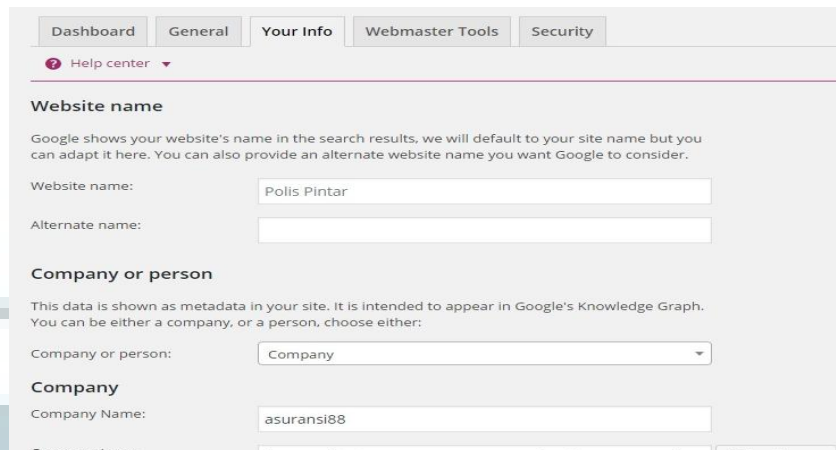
Dashboard General Your Info Webmaster Tools Security

Help center ▾

Website name

Google shows your website's name in the search results, we will default to your site name but you can adapt it here. You can also provide an alternate website name you want Google to consider.

Website name: Polis Pintar

Alternate name:

Company or person

This data is shown as metadata in your site. It is intended to appear in Google's Knowledge Graph. You can be either a company, or a person, choose either:

Company or person: Company

Company

Company Name: asuransi88

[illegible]